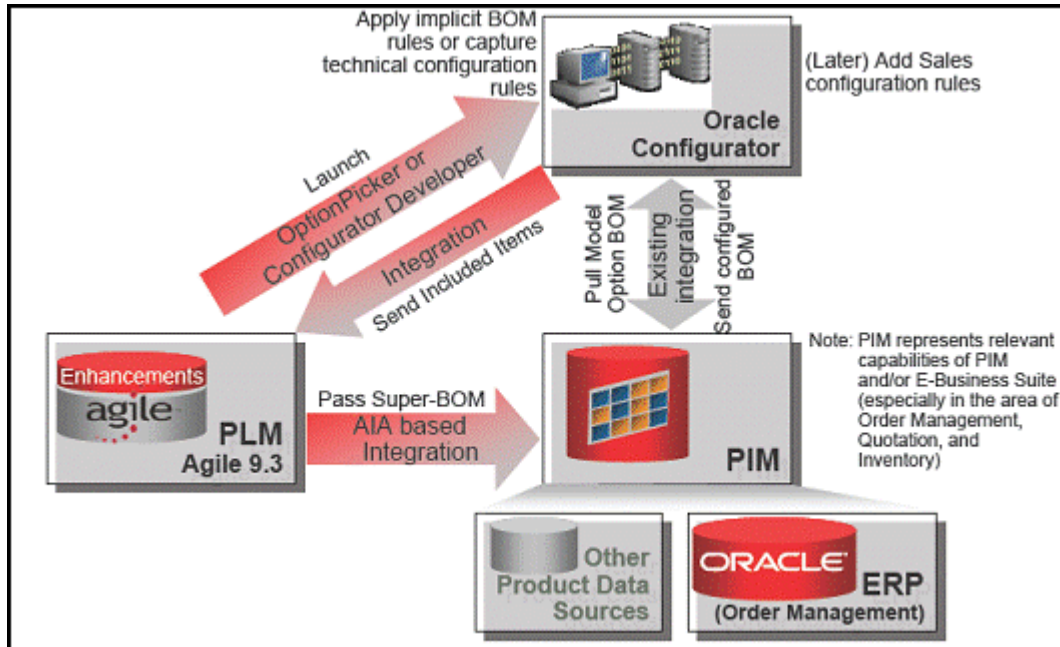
Apply implicit BOM rules or capture technical configuration rules

(Later) Add Sales configuration rules

Oracle Configurator

Launch
OptionPicker or Configurator Developer

Integration
Send Included Items

Pull Model Option BOM

Existing integration

Send configured BOM

Enhancements
agile

PLM
Agile 9.3

Pass Super-BOM
AIA based Integration

PIM

Note: PIM represents relevant capabilities of PIM and/or E-Business Suite (especially in the area of Order Management, Quotation, and Inventory)

Other Product Data Sources

ORACLE
ERP
(Order Management)